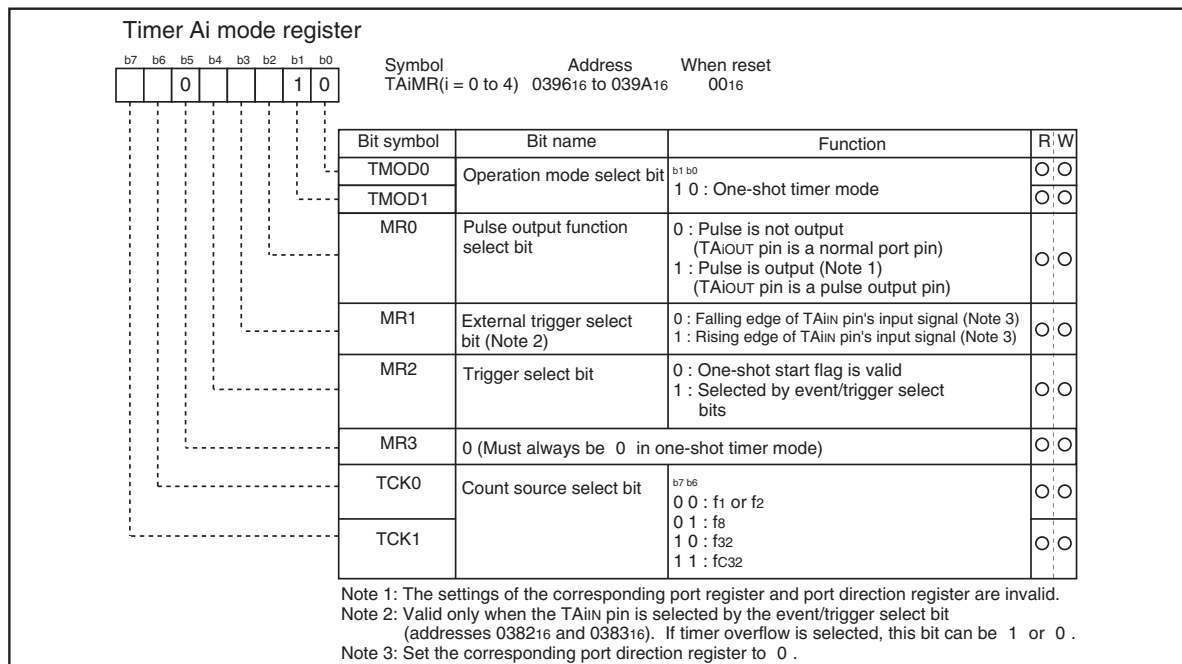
Timer Ai mode register

b7 b6 b5 b4 b3 b2 b1 b0

0 1 0

Symbol TAiMR(i = 0 to 4) Address $0396_{16}$ to $039A_{16}$ When reset $00_{16}$

| Bit symbol | Bit name | Function | R | W |
|---|---|---|---|---|
| TMOD0 | Operation mode select bit | b1 b0<br>1 0 : One-shot timer mode | O | O |
| TMOD1 | | | O | O |
| MR0 | Pulse output function select bit | 0 : Pulse is not output (TAiOUT pin is a normal port pin)<br>1 : Pulse is output (Note 1) (TAiOUT pin is a pulse output pin) | O | O |
| MR1 | External trigger select bit (Note 2) | 0 : Falling edge of TAiIN pin's input signal (Note 3)<br>1 : Rising edge of TAiIN pin's input signal (Note 3) | O | O |
| MR2 | Trigger select bit | 0 : One-shot start flag is valid<br>1 : Selected by event/trigger select bits | O | O |
| MR3 | 0 (Must always be 0 in one-shot timer mode) | | O | O |
| TCK0 | Count source select bit | b7 b6<br>0 0 : $f_1$ or $f_2$<br>0 1 : $f_8$<br>1 0 : $f_{32}$<br>1 1 : $f_{C32}$ | O | O |
| TCK1 | | | O | O |

Note 1: The settings of the corresponding port register and port direction register are invalid.
Note 2: Valid only when the TAiIN pin is selected by the event/trigger select bit (addresses $0382_{16}$ and $0383_{16}$). If timer overflow is selected, this bit can be 1 or 0 .
Note 3: Set the corresponding port direction register to 0 .